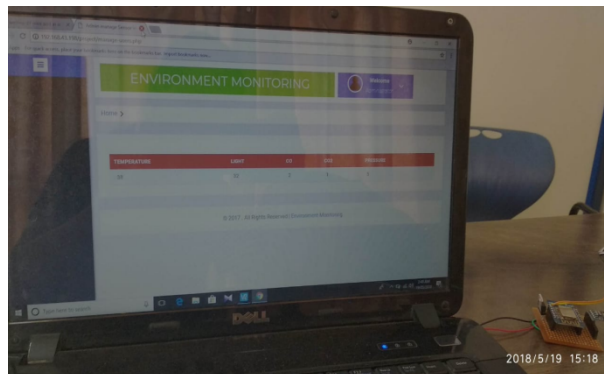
ENVIRONMENT MONITORING

Welcome

Home >

| TEMPERATURE | LIGHT | CO | GAS | PRESSURE |
|---|---|---|---|---|
| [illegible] | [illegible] | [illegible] | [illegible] | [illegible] |

© 2017 , All Rights Reserved. Environment Monitoring

Type here to search

DELL

2018/5/19 15:18